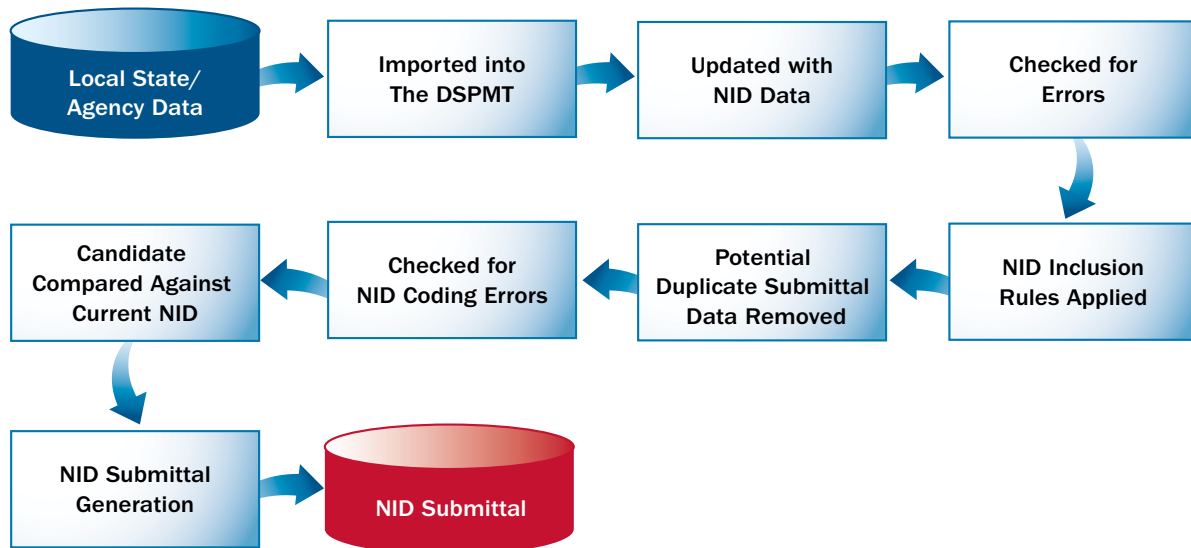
Local State/ Agency Data

Imported into The DSPMT

Updated with NID Data

Checked for Errors

NID Inclusion Rules Applied

Potential Duplicate Submittal Data Removed

Checked for NID Coding Errors

Candidate Compared Against Current NID

NID Submittal Generation

NID Submittal